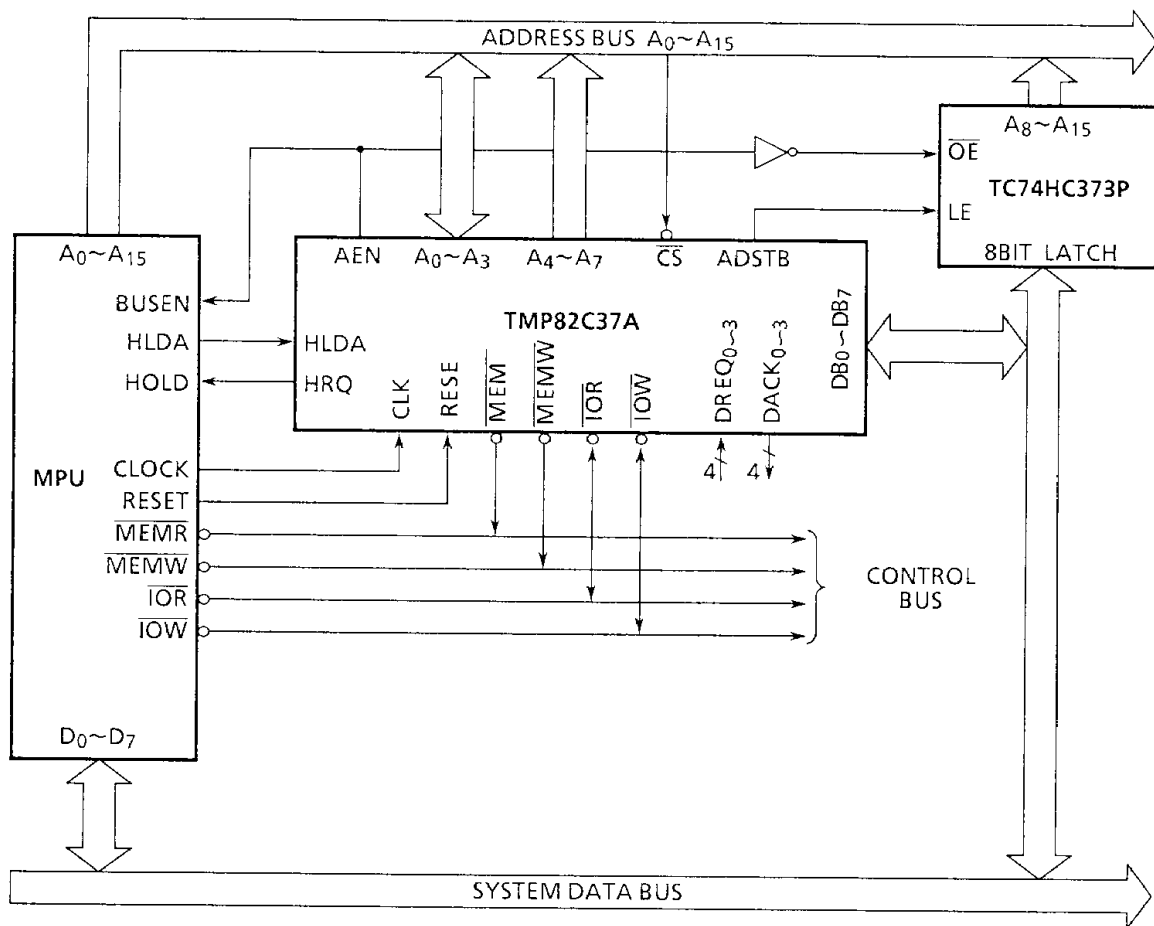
ADDRESS BUS $A_0 \sim A_{15}$

$A_8 \sim A_{15}$
$\overline{OE}$
TC74HC373P
LE
8BIT LATCH

$A_0 \sim A_{15}$
BUSEN
HLDA
HOLD
MPU
CLOCK
RESET
$\overline{MEMR}$
$\overline{MEMW}$
$\overline{IOR}$
$\overline{IOW}$
$D_0 \sim D_7$

AEN
$A_0 \sim A_3$
$A_4 \sim A_7$
$\overline{CS}$
ADSTB
TMP82C37A
HLDA
HRQ
CLK
RESE
$\overline{MEM}$
$\overline{MEMW}$
$\overline{IOR}$
$\overline{IOW}$
$DREQ_{0 \sim 3}$
$DACK_{0 \sim 3}$
$DB_0 \sim DB_7$
4
4

CONTROL BUS

SYSTEM DATA BUS